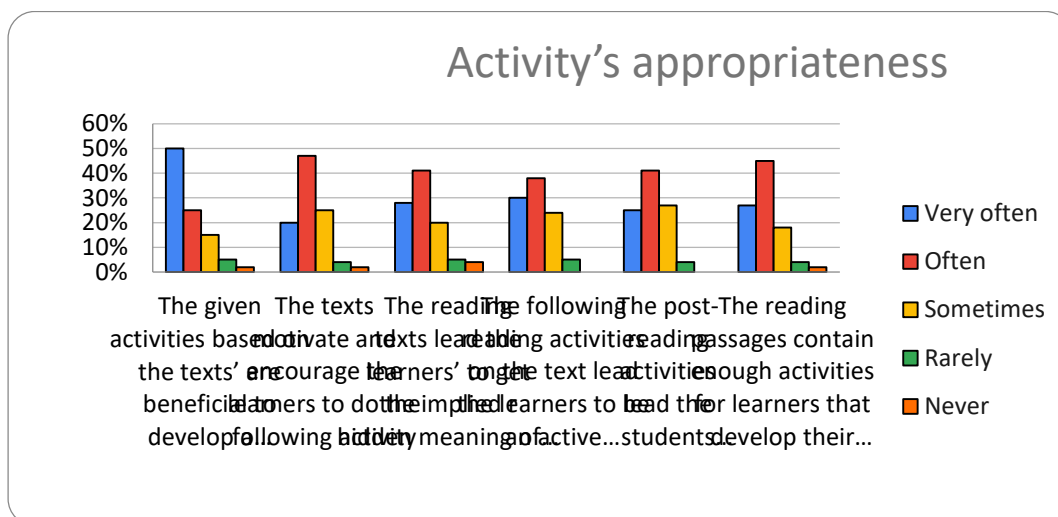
Activity's appropriateness

60%
50%
40%
30%
20%
10%
0%

The given activities based on the texts' are beneficial to develop…

The texts motivate and encourage the learners to do the following activity

The reading texts lead the learners' to get the implied hidden meaning of…

The following reading activities to the text lead the learners to be an active…

The post-reading activities lead the students…

The reading passages contain enough activities for learners that develop their…

Very often
Often
Sometimes
Rarely
Never